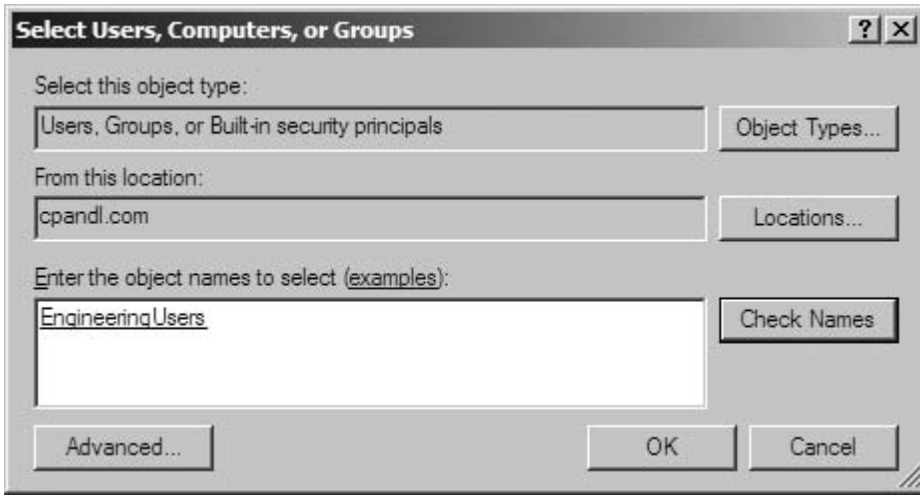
Select Users, Computers, or Groups

?
X

Select this object type:

Users, Groups, or Built-in security principals

Object Types...

From this location:

cpandl.com

Locations...

Enter the object names to select (examples):

EngineeringUsers

Check Names

Advanced...

OK

Cancel